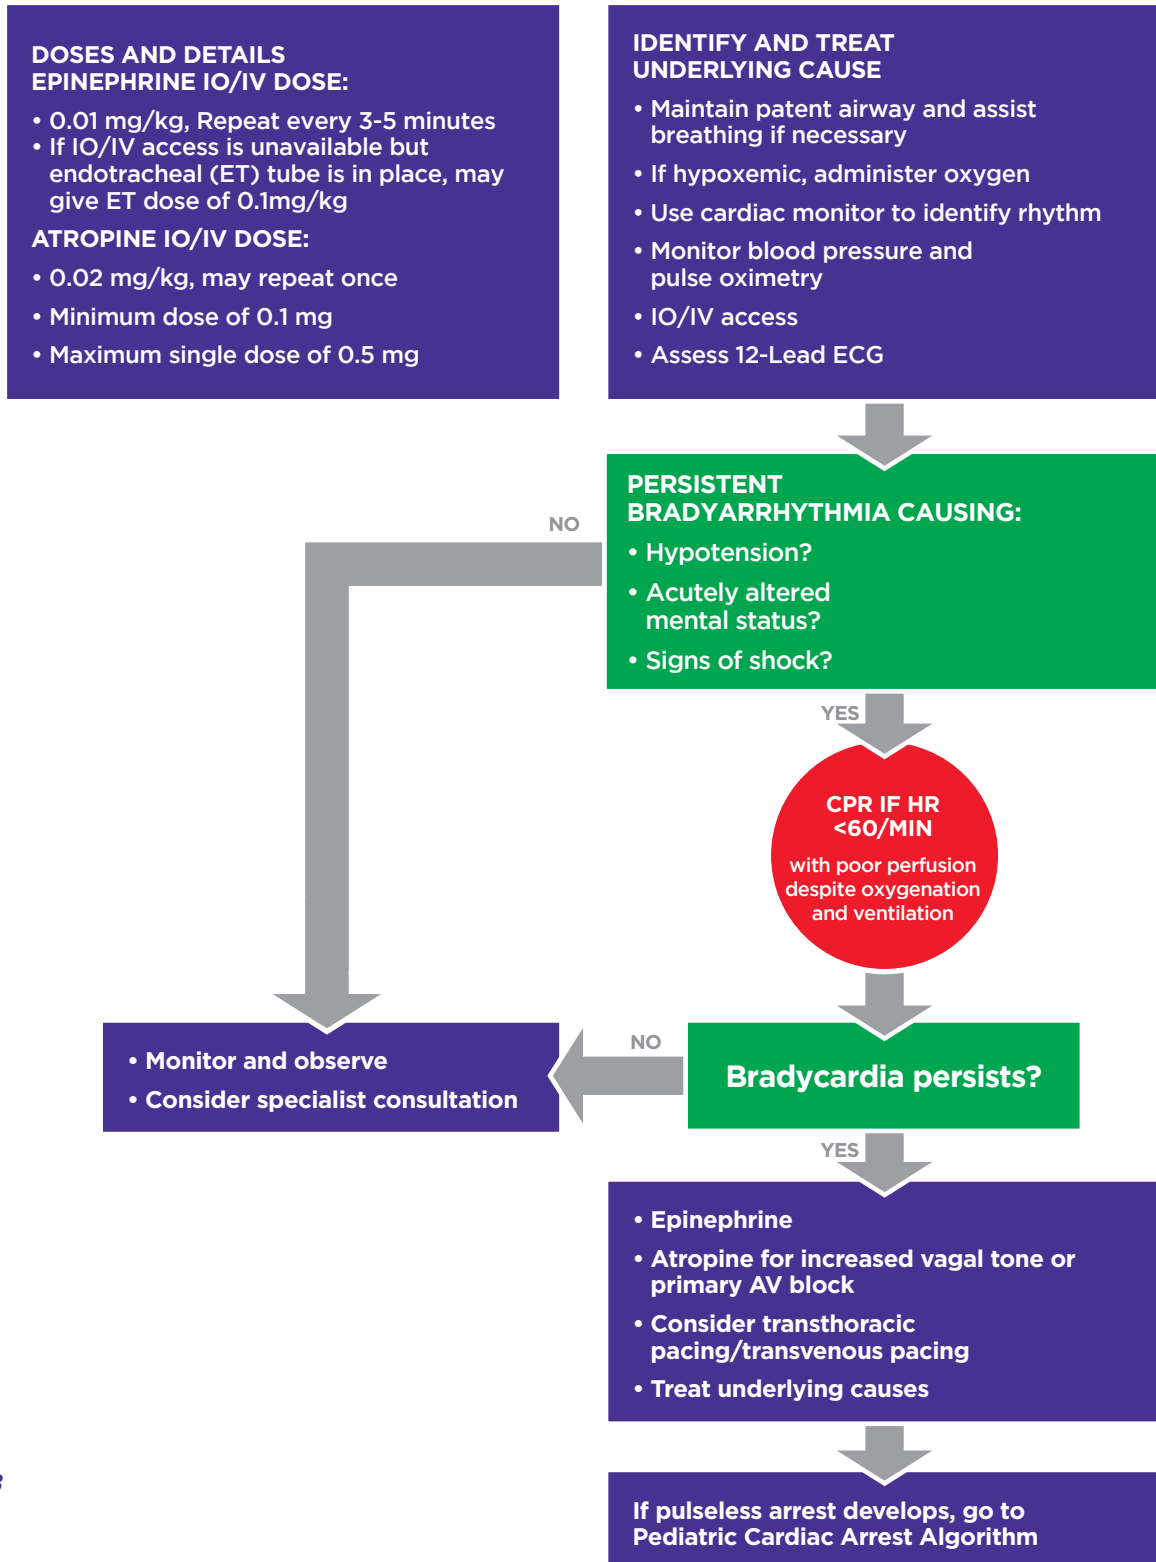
DOSES AND DETAILS
EPINEPHRINE IO/IV DOSE:

• 0.01 mg/kg, Repeat every 3-5 minutes
• If IO/IV access is unavailable but endotracheal (ET) tube is in place, may give ET dose of 0.1mg/kg

ATROPINE IO/IV DOSE:

• 0.02 mg/kg, may repeat once
• Minimum dose of 0.1 mg
• Maximum single dose of 0.5 mg

IDENTIFY AND TREAT UNDERLYING CAUSE

• Maintain patent airway and assist breathing if necessary
• If hypoxemic, administer oxygen
• Use cardiac monitor to identify rhythm
• Monitor blood pressure and pulse oximetry
• IO/IV access
• Assess 12-Lead ECG

PERSISTENT BRADYARRHYTHMIA CAUSING:

• Hypotension?
• Acutely altered mental status?
• Signs of shock?

NO

YES

CPR IF HR <60/MIN

with poor perfusion despite oxygenation and ventilation

NO

• Monitor and observe
• Consider specialist consultation

Bradycardia persists?

YES

• Epinephrine
• Atropine for increased vagal tone or primary AV block
• Consider transthoracic pacing/transvenous pacing
• Treat underlying causes

If pulseless arrest develops, go to Pediatric Cardiac Arrest Algorithm